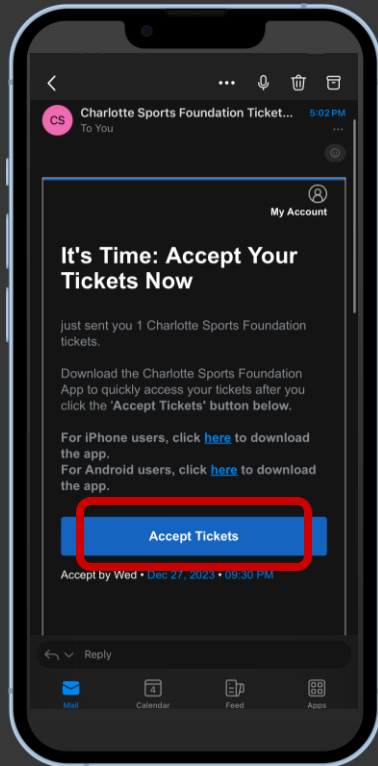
CS Charlotte Sports Foundation Ticket... 5:02 PM
To You

My Account

It's Time: Accept Your Tickets Now

just sent you 1 Charlotte Sports Foundation tickets.

Download the Charlotte Sports Foundation App to quickly access your tickets after you click the 'Accept Tickets' button below.

For iPhone users, click here to download the app.
For Android users, click here to download the app.

Accept Tickets

Accept by Wed • Dec 27, 2023 • 09:30 PM

Reply

Mail 4 Calendar Feed Apps